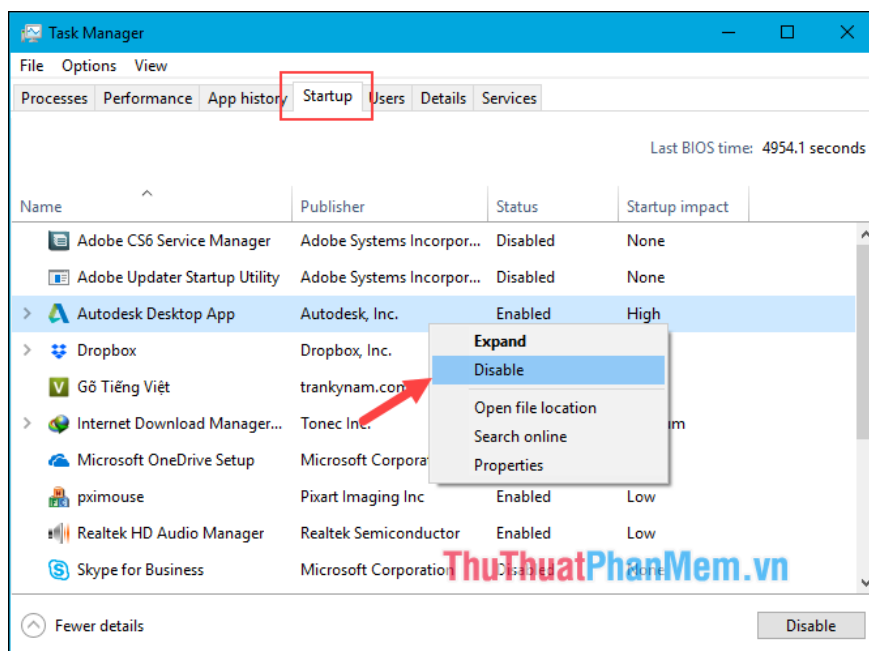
Task Manager

File Options View

Processes Performance App history Startup Users Details Services

Last BIOS time: 4954.1 seconds

| Name | Publisher | Status | Startup impact |
|---|---|---|---|
| Adobe CS6 Service Manager | Adobe Systems Incorpor... | Disabled | None |
| Adobe Updater Startup Utility | Adobe Systems Incorpor... | Disabled | None |
| Autodesk Desktop App | Autodesk, Inc. | Enabled | High |
| Dropbox | Dropbox, Inc. | | |
| Gõ Tiếng Việt | trankynam.com | | |
| Internet Download Manager... | Tonec Inc. | | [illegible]um |
| Microsoft OneDrive Setup | Microsoft Corporat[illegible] | | |
| pximouse | Pixart Imaging Inc | Enabled | Low |
| Realtek HD Audio Manager | Realtek Semiconductor | Enabled | Low |
| Skype for Business | Microsoft Corporation | Disabled | None |

Expand
Disable
Open file location
Search online
Properties

ThuThuatPhanMem.vn

Fewer details

Disable